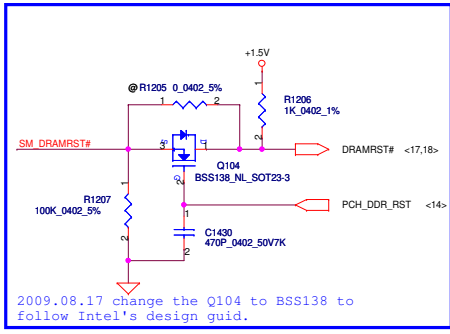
+1.5V

@ R1205 0_0402_5%

1 2

R1206
1K_0402_1%

1

2

SM_DRAMRST#

3 1

DRAMRST# <17,18>

Q104
BSS138_NL_SOT23-3

2

1

R1207
100K_0402_5%

2

PCH_DDR_RST <14>

1

C1430
470P_0402_50V7K

2

2009.08.17 change the Q104 to BSS138 to follow Intel's design guid.